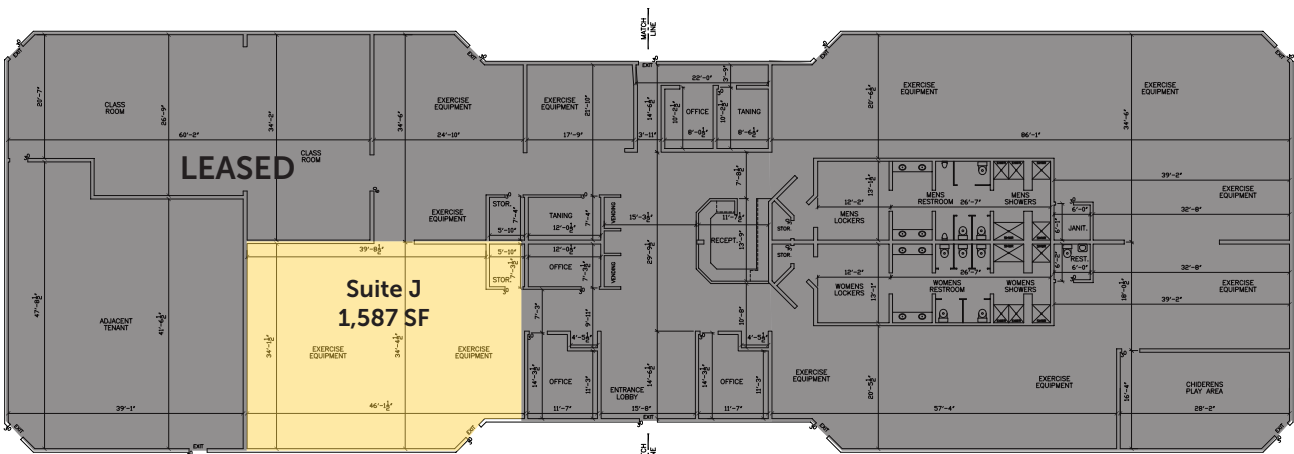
MATCH LINE

CLASS ROOM
26'-9"
20'-7"
60'-2"
34'-2"
34'-4"
EXERCISE EQUIPMENT
24'-10"
EXERCISE EQUIPMENT
21'-10"
17'-9"
3'-11"
22'-0"
3'-9"
14'-8"
10'-2"
OFFICE
8'-0"
10'-2"
TANING
8'-6"
20'-6"
EXERCISE EQUIPMENT
86'-1"
EXERCISE EQUIPMENT
34'-6"

LEASED
CLASS ROOM

EXERCISE EQUIPMENT
STOR.
7'-4"
5'-10"
TANING
12'-0"
7'-4"
15'-3"
11'-2"
7'-9"
13'-5"
MENS RESTROOM
26'-7"
MENS SHOWERS
39'-2"
EXERCISE EQUIPMENT
12'-2"
MENS LOCKERS
32'-8"
JANIT.
6'-0"
RECEPT.
STOR.
STOR.
29'-9"
39'-8"
5'-10"
12'-0"
OFFICE
7'-3"
VENDING
VENDING
26'-7"
REST.
6'-0"
32'-8"
EXERCISE EQUIPMENT
12'-2"
WOMENS LOCKERS
13'-7"
WOMENS RESTROOM
WOMENS SHOWERS
39'-2"
18'-2"
EXERCISE EQUIPMENT

Suite J
1,587 SF

47'-8"
ADJACENT TENANT
41'-8"
34'-1"
EXERCISE EQUIPMENT
34'-4"
EXERCISE EQUIPMENT
7'-3"
9'-11"
4'-5"
19'-8"
4'-5"
14'-3"
OFFICE
14'-6"
ENTRANCE LOBBY
14'-3"
OFFICE
11'-3"
EXERCISE EQUIPMENT
20'-6"
EXERCISE EQUIPMENT
16'-4"
CHIDERENS PLAY AREA
39'-1"
46'-1"
11'-7"
15'-8"
11'-7"
57'-4"
28'-2"
EXIT
EXIT
EXIT
EXIT
EXIT
EXIT
MATCH LINE